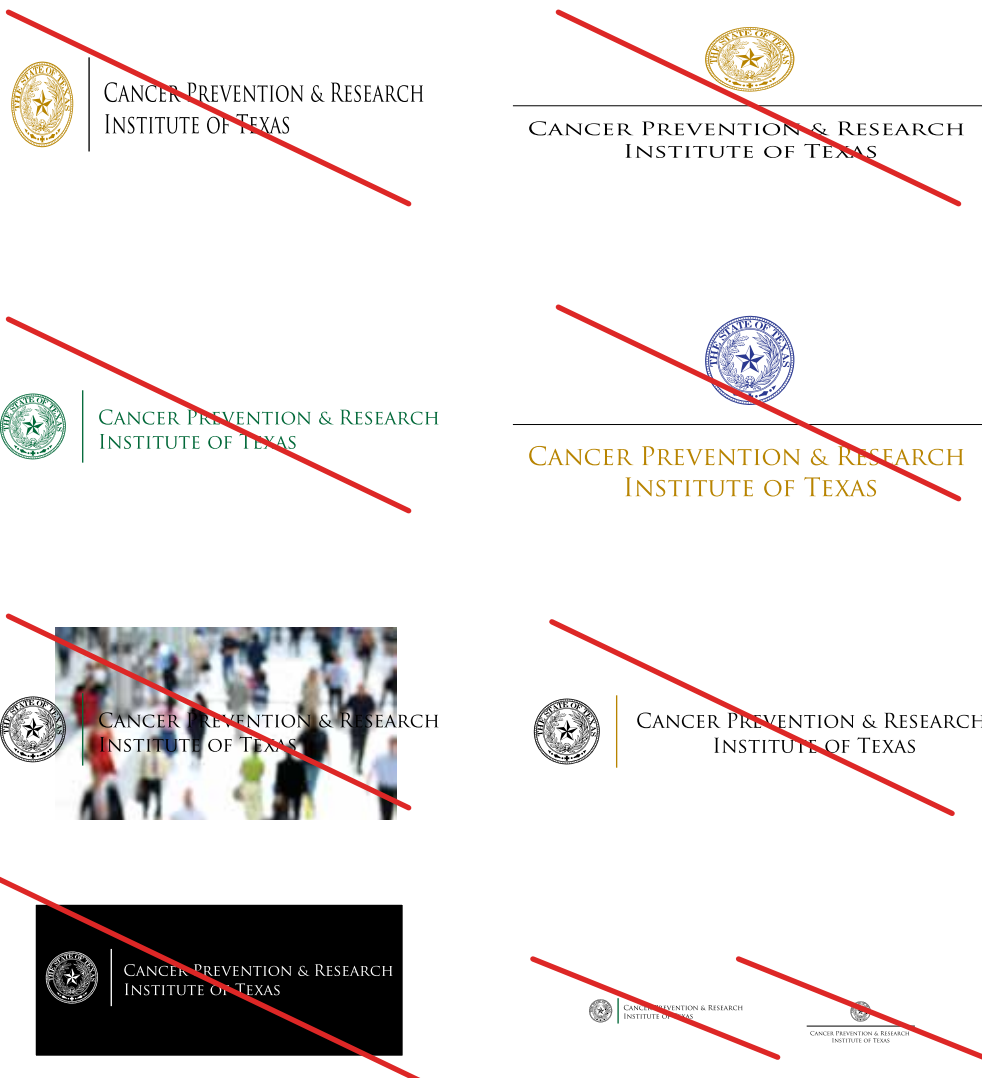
THE STATE OF TEXAS
CANCER PREVENTION & RESEARCH INSTITUTE OF TEXAS

THE STATE OF TEXAS
CANCER PREVENTION & RESEARCH INSTITUTE OF TEXAS

THE STATE OF TEXAS
CANCER PREVENTION & RESEARCH INSTITUTE OF TEXAS

THE STATE OF TEXAS
CANCER PREVENTION & RESEARCH INSTITUTE OF TEXAS

THE STATE OF TEXAS
CANCER PREVENTION & RESEARCH INSTITUTE OF TEXAS

THE STATE OF TEXAS
CANCER PREVENTION & RESEARCH INSTITUTE OF TEXAS

THE STATE OF TEXAS
CANCER PREVENTION & RESEARCH INSTITUTE OF TEXAS

CANCER PREVENTION & RESEARCH INSTITUTE OF TEXAS

CANCER PREVENTION & RESEARCH INSTITUTE OF TEXAS